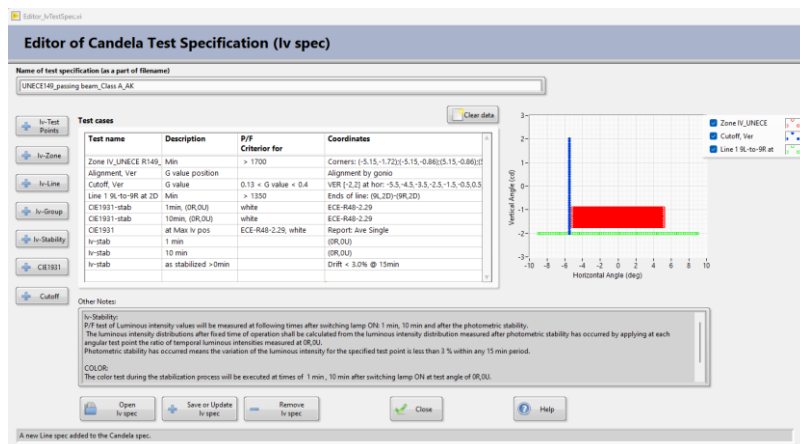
Editor_IvTestSpec.vi

Editor of Candela Test Specification (Iv spec)

Name of test specification (as a part of filename)

UNECE149_passing beam_Class A_AK

Iv-Test Points

Iv-Zone

Iv-Line

Iv-Group

Iv-Stability

CIE1931

Cutoff

Test cases

Clear data

| Test name | Description | P/F Criterion for | Coordinates |
|---|---|---|---|
| Zone IV_UNECE R149_ | Min | > 1700 | Corners: (-5.15,-1.72);(-5.15,-0.86);(5.15,-0.86);( |
| Alignment, Ver | G value position | | Alignment by gonio |
| Cutoff, Ver | G value | 0.13 < G value < 0.4 | VER [-2,2] at hor: -5.5,-4.5,-3.5,-2.5,-1.5,-0.5,0.5 |
| Line 1 9L-to-9R at 2D | Min | > 1350 | Ends of line: (9L,2D)~(9R,2D) |
| CIE1931-stab | 1min, (0R,0U) | white | ECE-R48-2.29 |
| CIE1931-stab | 10min, (0R,0U) | white | ECE-R48-2.29 |
| CIE1931 | at Max Iv pos | ECE-R48-2.29, white | Report: Ave Single |
| Iv-stab | 1 min | | (0R,0U) |
| Iv-stab | 10 min | | (0R,0U) |
| Iv-stab | as stabilized >0min | | Drift < 3.0% @ 15min |

Zone IV_UNECE
Cutoff, Ver
Line 1 9L-to-9R at

Vertical Angle (cd)
3
2
1
0
-1
-2
-3
-10 -8 -6 -4 -2 0 2 4 6 8 10
Horizontal Angle (deg)

Other Notes:

Iv-Stability:
P/F test of Luminous intensity values will be measured at following times after switching lamp ON: 1 min, 10 min and after the photometric stability.
The luminous intensity distributions after fixed time of operation shall be calculated from the luminous intensity distribution measured after photometric stability has occurred by applying at each angular test point the ratio of temporal luminous intensities measured at 0R,0U.
Photometric stability has occurred means the variation of the luminous intensity for the specified test point is less than 3 % within any 15 min period.

COLOR:
The color test during the stabilization process will be executed at times of 1 min , 10 min after switching lamp ON at test angle of 0R,0U.

Open Iv spec
Save or Update Iv spec
Remove Iv spec
Close
Help

A new Line spec added to the Candela spec.